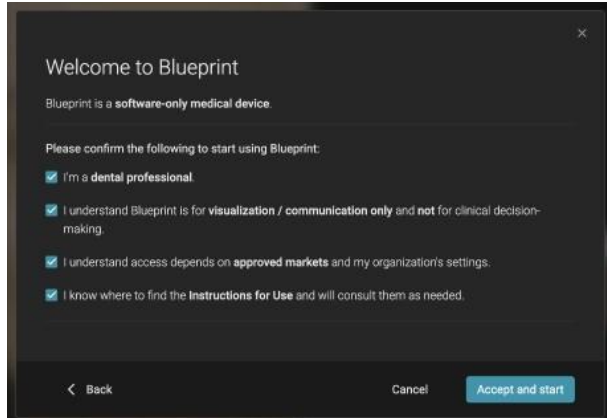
×

Welcome to Blueprint

Blueprint is a **software-only medical device**.

Please confirm the following to start using Blueprint:

I'm a **dental professional**.

I understand Blueprint is for **visualization / communication only** and **not** for clinical decision-making.

I understand access depends on **approved markets** and my organization's settings.

I know where to find the **Instructions for Use** and will consult them as needed.

< Back

Cancel

Accept and start